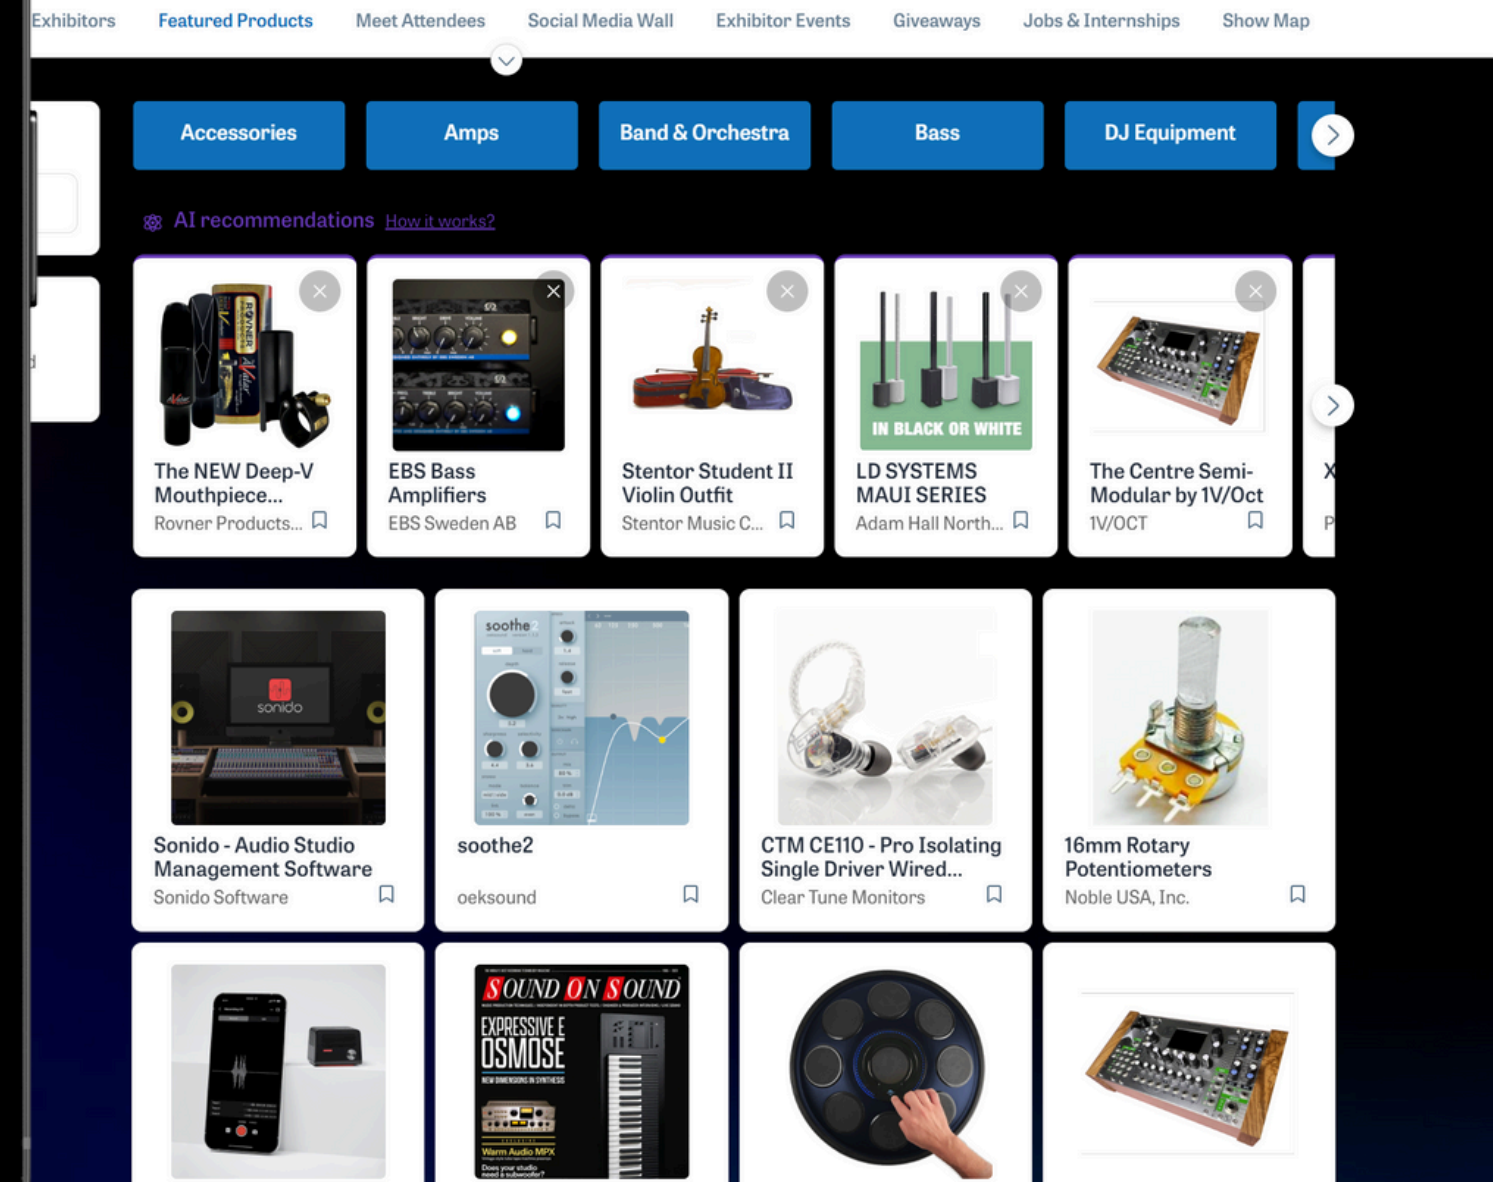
Exhibitors Featured Products Meet Attendees Social Media Wall Exhibitor Events Giveaways Jobs & Internships Show Map

Accessories
Amps
Band & Orchestra
Bass
DJ Equipment

AI recommendations How it works?

The NEW Deep-V Mouthpiece...
Rovner Products...

EBS Bass Amplifiers
EBS Sweden AB

Stentor Student II Violin Outfit
Stentor Music C...

IN BLACK OR WHITE
LD SYSTEMS MAUI SERIES
Adam Hall North...

The Centre Semi-Modular by 1V/Oct
1V/OCT

X
P

sonido
Sonido - Audio Studio Management Software
Sonido Software

soothe2
soothe2
oeksound

CTM CE110 - Pro Isolating Single Driver Wired...
Clear Tune Monitors

16mm Rotary Potentiometers
Noble USA, Inc.

SOUND ON SOUND
EXPRESSIVE E OSMOSE
Warm Audio MPX